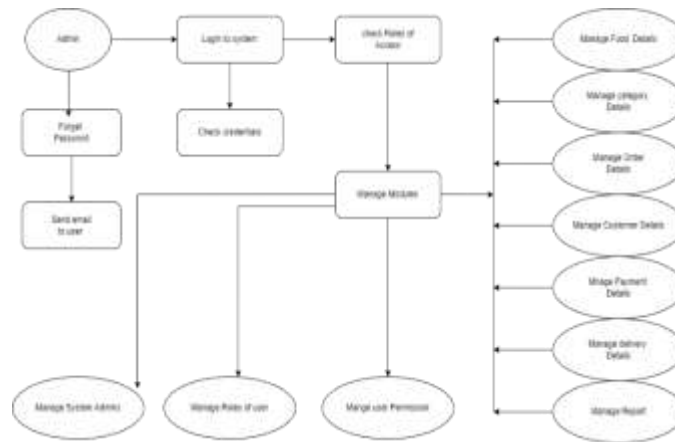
Admin

Login to system

check Roles of Access

Forgot Password

Check credentials

Send email to user

Manage Modules

Manage Food Details

Manage category Details

Manage Order Details

Manage Customer Details

Mnage Payment Details

Manage delivery Details

Manage Report

Manage System Admins

Manage Roles of user

Mange user Permission